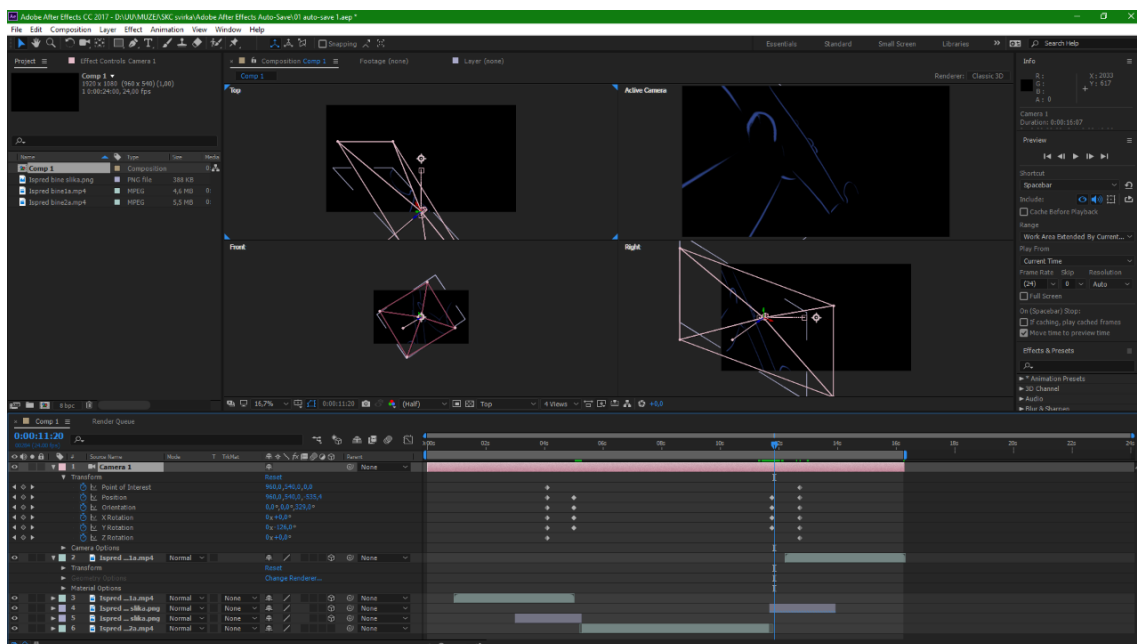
Adobe After Effects CC 2017 - D:\UU\MUZEJ\SKC svirka\Adobe After Effects Auto-Save\01 auto-save 1.aep *

File Edit Composition Layer Effect Animation View Window Help

Snapping

Essentials Standard Small Screen Libraries » Search Help

Project ≡ Effect Controls Camera 1

Comp 1 ▾
1920 x 1080 (960 x 540) (1,00)
Δ 0:00:24:00, 24,00 fps

| Name | Type | Size | Media |
|---|---|---|---|
| Comp 1 | Composition | | |
| Ispred bine slika.png | PNG file | 368 KB | |
| Ispred bine1a.mp4 | MPEG | 4,6 MB | |
| Ispred bine2a.mp4 | MPEG | 5,5 MB | |

8 bpc

Composition Comp 1 ≡ Footage (none) Layer (none)

Comp 1

Renderer: Classic 3D

Top

Active Camera

Front

Right

16,7% 0:00:11:20 (Half) Top 4 Views +0,0

Info ≡

R :
G :
B :
A : 0

X : 2033
Y : 617

Camera 1
Duration: 0:00:16:07

Preview ≡

Shortcut
Spacebar
Include:
Cache Before Playback
Range
Work Area Extended By Current...
Play From
Current Time
Frame Rate Skip Resolution
(24) 0 Auto
Full Screen
On (Spacebar) Stop:
If caching, play cached frames
Move time to preview time

Effects & Presets ≡

► * Animation Presets
► 3D Channel
► Audio
► Blur & Sharpen

Comp 1 ≡ Render Queue

0:00:11:20
00284 (24.00 fps)

0:00s 02s 04s 06s 08s 10s 12s 14s 16s 18s 20s 22s 24s

| # | Source Name | Mode | T TrkMat | Parent |
|---|---|---|---|---|
| 1 | Camera 1 | | | None |
| | Transform | Reset | | |
| | Point of Interest | 960,0,540,0,0,0 | | |
| | Position | 960,0,540,0,-935,4 | | |
| | Orientation | 0,0°,0,0°,329,0° | | |
| | X Rotation | 0x +0,0° | | |
| | Y Rotation | 0x -126,0° | | |
| | Z Rotation | 0x +0,0° | | |
| | Camera Options | | | |
| 2 | Ispred ...1a.mp4 | Normal | | None |
| | Transform | Reset | | |
| | Geometry Options | Change Renderer... | | |
| | Material Options | | | |
| 3 | Ispred ...1a.mp4 | Normal | None | None |
| 4 | Ispred ... slika.png | Normal | None | None |
| 5 | Ispred ... slika.png | Normal | None | None |
| 6 | Ispred ...2a.mp4 | Normal | None | None |